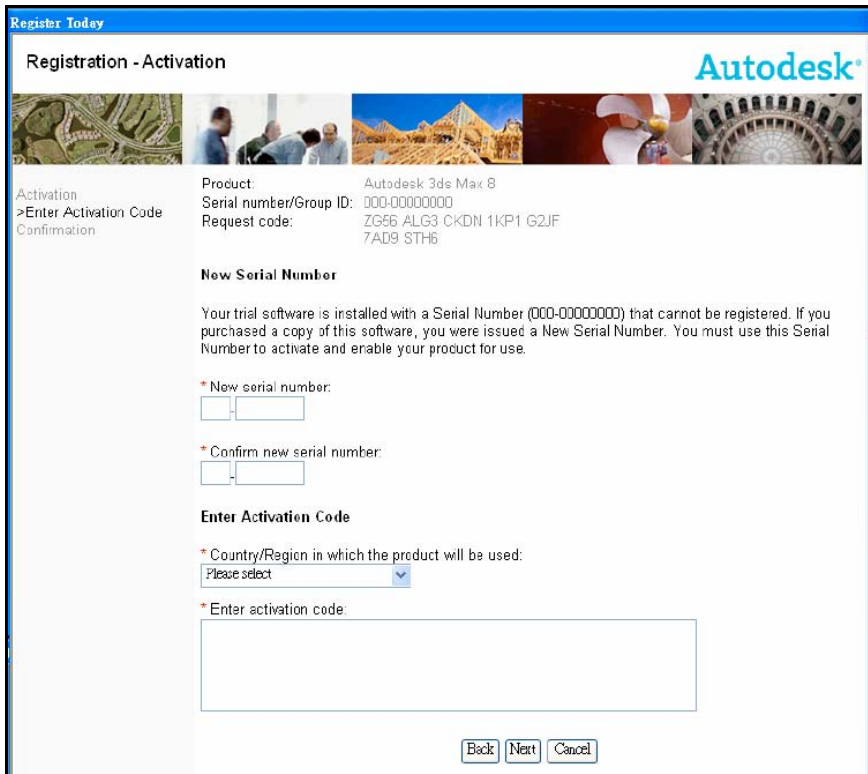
Register Today

Registration - Activation

Autodesk

Activation
>Enter Activation Code
Confirmation

| | |
|---|---|
| Product: | Autodesk 3ds Max 8 |
| Serial number/Group ID: | 000-00000000 |
| Request code: | ZG56 ALG3 CKDN 1KP1 G2JF 7AD9 STH6 |

New Serial Number

Your trial software is installed with a Serial Number (000-00000000) that cannot be registered. If you purchased a copy of this software, you were issued a New Serial Number. You must use this Serial Number to activate and enable your product for use.

* New serial number:

-

* Confirm new serial number:

-

Enter Activation Code

* Country/Region in which the product will be used:

Please select

* Enter activation code:

Back Next Cancel